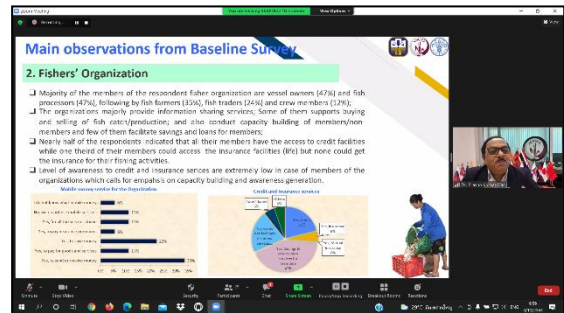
Main observations from Baseline Survey

2. Fishers' Organization

❑ Majority of the members of the respondent fisher organization are vessel owners (47%) and fish processors (47%), following by fish farmers (35%), fish traders (24%) and crew members (12%);

❑ The organizations majorly provide information sharing services; Some of them supports buying and selling of fish catch/production; and also conduct capacity building of members/non members and few of them facilitate savings and loans for members;

❑ Nearly half of the respondents indicated that all their members have the access to credit facilities while one third of their members could access the insurance facilities (life) but none could get the insurance for their fishing activities.

❑ Level of awareness to credit and insurance services are extremely low in case of members of the organizations which calls for emphasis on capacity building and awareness generation.

Mobile money service for the Organization

Credit and Insurance services

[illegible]

Mute

Stop Video

Security

Participants

Chat

Share Screen

Pause/Stop Recording

Breakout Rooms

Reactions

End

View Options